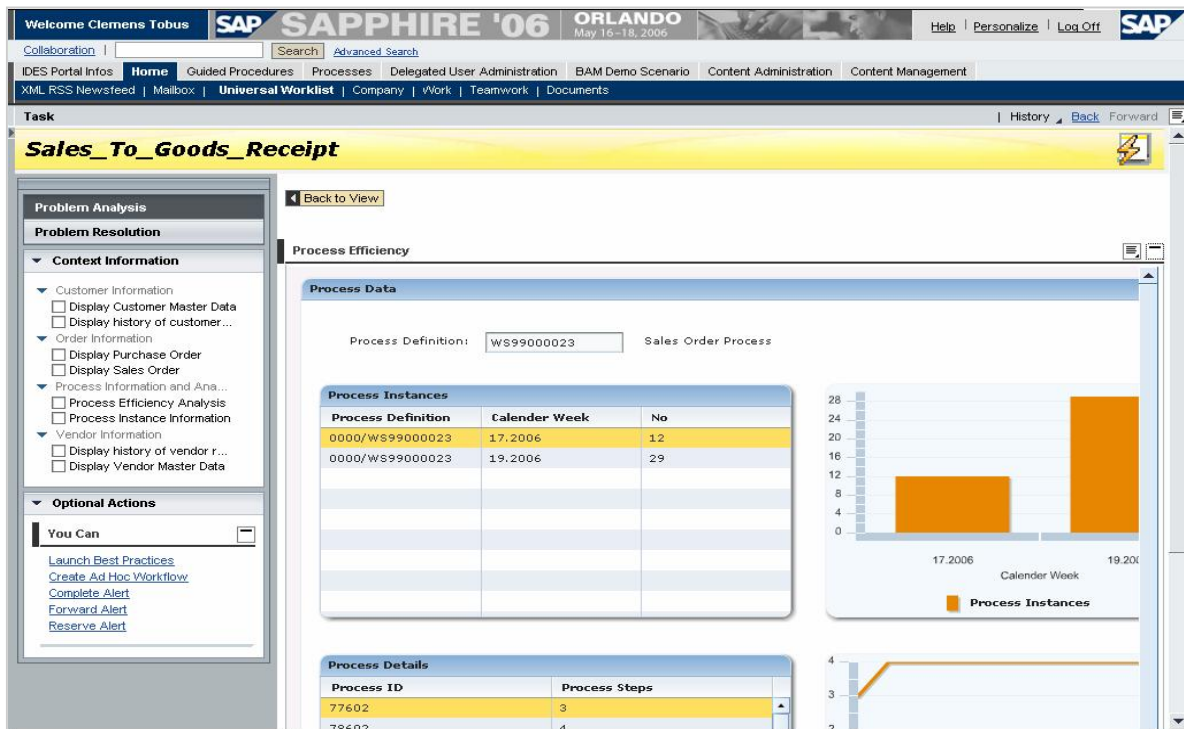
Welcome Clemens Tobus SAP SAPPHIRE '06 ORLANDO May 16–18, 2006 Help | Personalize | Log Off SAP

Collaboration | Search Advanced Search

IDES Portal Infos Home Guided Procedures Processes Delegated User Administration BAM Demo Scenario Content Administration Content Management

XML RSS Newsfeed | Mailbox | Universal Worklist | Company | Work | Teamwork | Documents

Task | History Back Forward

Sales_To_Goods_Receipt

Problem Analysis

Problem Resolution

Context Information

Customer Information
Display Customer Master Data
Display history of customer...
Order Information
Display Purchase Order
Display Sales Order
Process Information and Ana...
Process Efficiency Analysis
Process Instance Information
Vendor Information
Display history of vendor r...
Display Vendor Master Data

Optional Actions

You Can

Launch Best Practices
Create Ad Hoc Workflow
Complete Alert
Forward Alert
Reserve Alert

Back to View

Process Efficiency

Process Data

Process Definition: WS99000023 Sales Order Process

Process Instances

| Process Definition | Calender Week | No |
|---|---|---|
| 0000/WS99000023 | 17.2006 | 12 |
| 0000/WS99000023 | 19.2006 | 29 |

28
24
20
16
12
8
4
0
17.2006
19.20
Calender Week
Process Instances

Process Details

| Process ID | Process Steps |
|---|---|
| 77602 | 3 |
| 78602 | 4 |

4
3
2